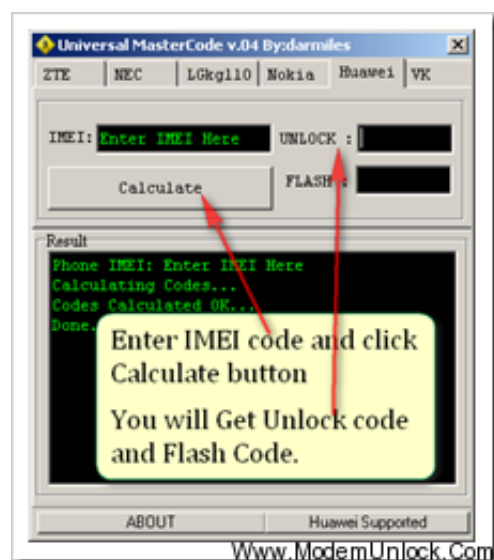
Universal MasterCode v.04 By:darmiles

ZTE | NEC | LGkg110 | Nokia | Huawei | VK

IMEI: Enter IMEI Here

UNLOCK :

Calculate

FLASH :

Result

Phone IMEI: Enter IMEI Here
Calculating Codes...
Codes Calculated OK...
Done.

Enter IMEI code and click Calculate button

You will Get Unlock code and Flash Code.

ABOUT

Huawei Supported

Www.ModemUnlock.Com